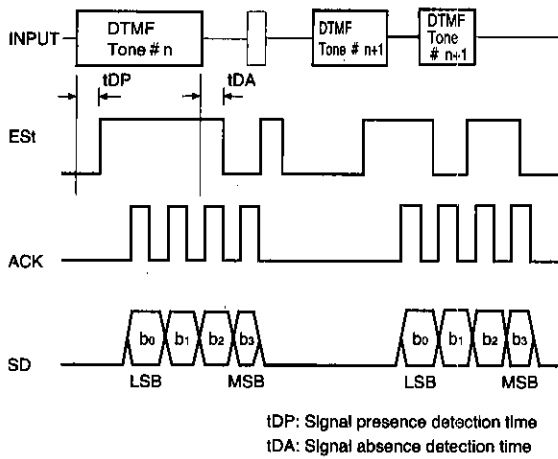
INPUT
DTMF Tone # n
DTMF Tone # n+1
DTMF Tone # n+1
tDP
tDA
ESt
ACK
SD
$b_0$ $b_1$ $b_2$ $b_3$
LSB MSB
$b_0$ $b_1$ $b_2$ $b_3$
LSB MSB

tDP: Signal presence detection time
tDA: Signal absence detection time